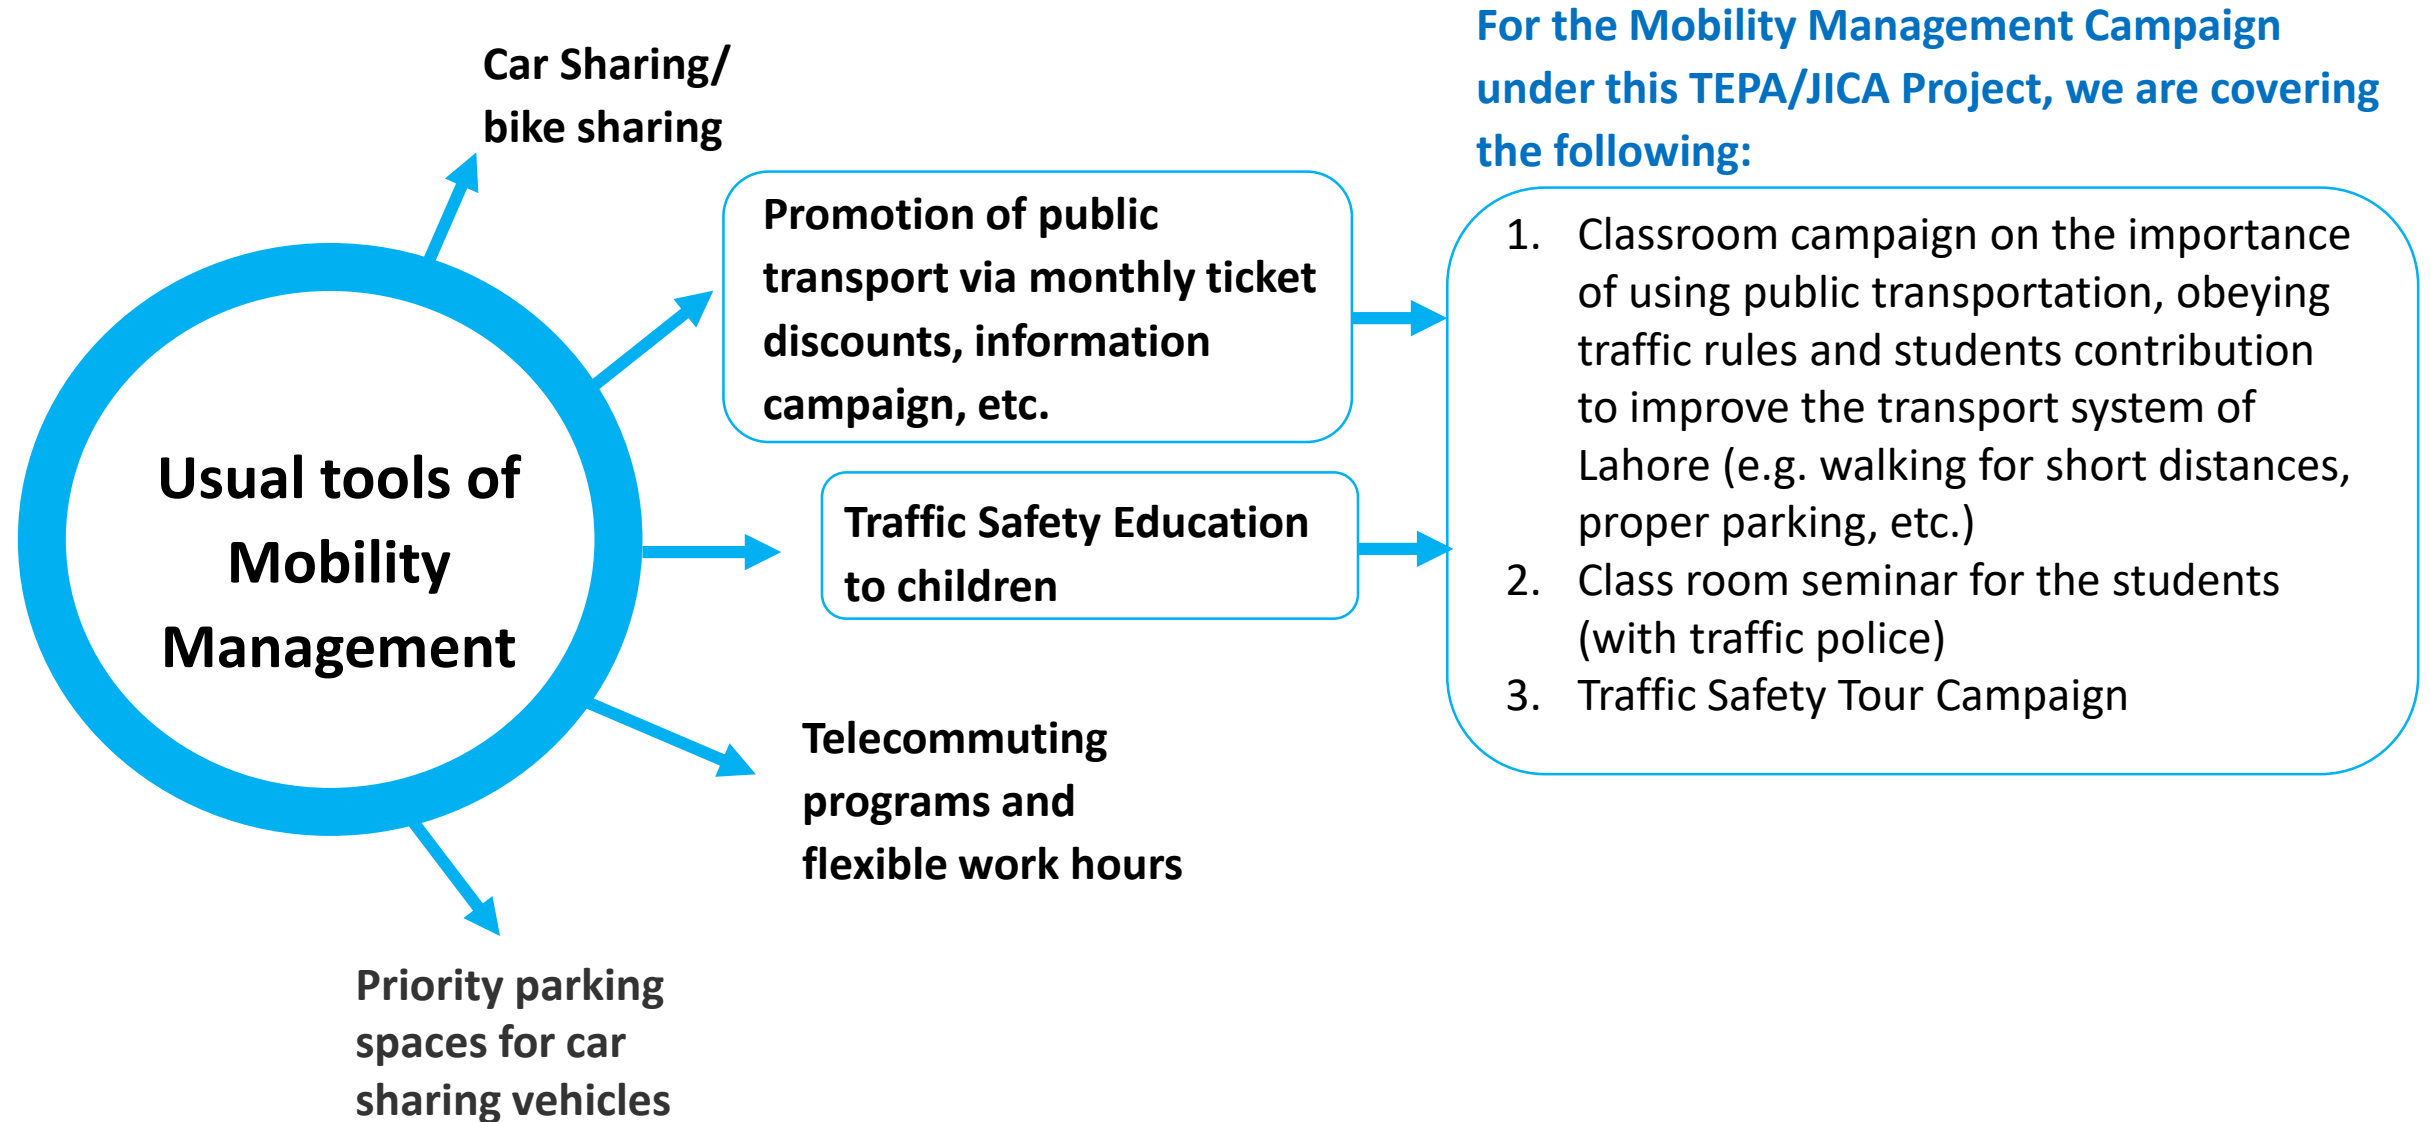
Usual tools of Mobility Management

Car Sharing/ bike sharing

Promotion of public transport via monthly ticket discounts, information campaign, etc.

Traffic Safety Education to children

Telecommuting programs and flexible work hours

Priority parking spaces for car sharing vehicles

For the Mobility Management Campaign under this TEPA/JICA Project, we are covering the following:

1. Classroom campaign on the importance of using public transportation, obeying traffic rules and students contribution to improve the transport system of Lahore (e.g. walking for short distances, proper parking, etc.)
2. Class room seminar for the students (with traffic police)
3. Traffic Safety Tour Campaign